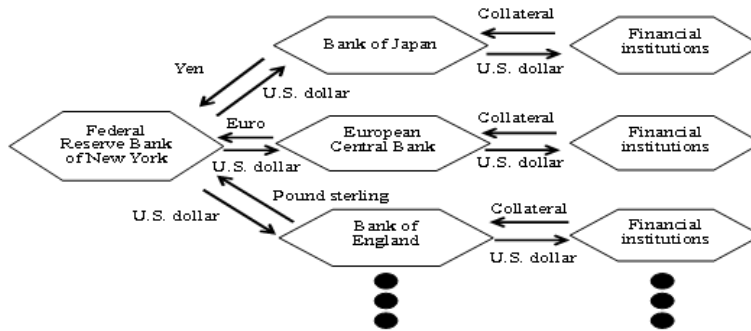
Bank of Japan

Collateral

U.S. dollar

Financial institutions

Yen

U.S. dollar

Federal Reserve Bank of New York

Euro

U.S. dollar

European Central Bank

Collateral

U.S. dollar

Financial institutions

Pound sterling

U.S. dollar

Bank of England

Collateral

U.S. dollar

Financial institutions